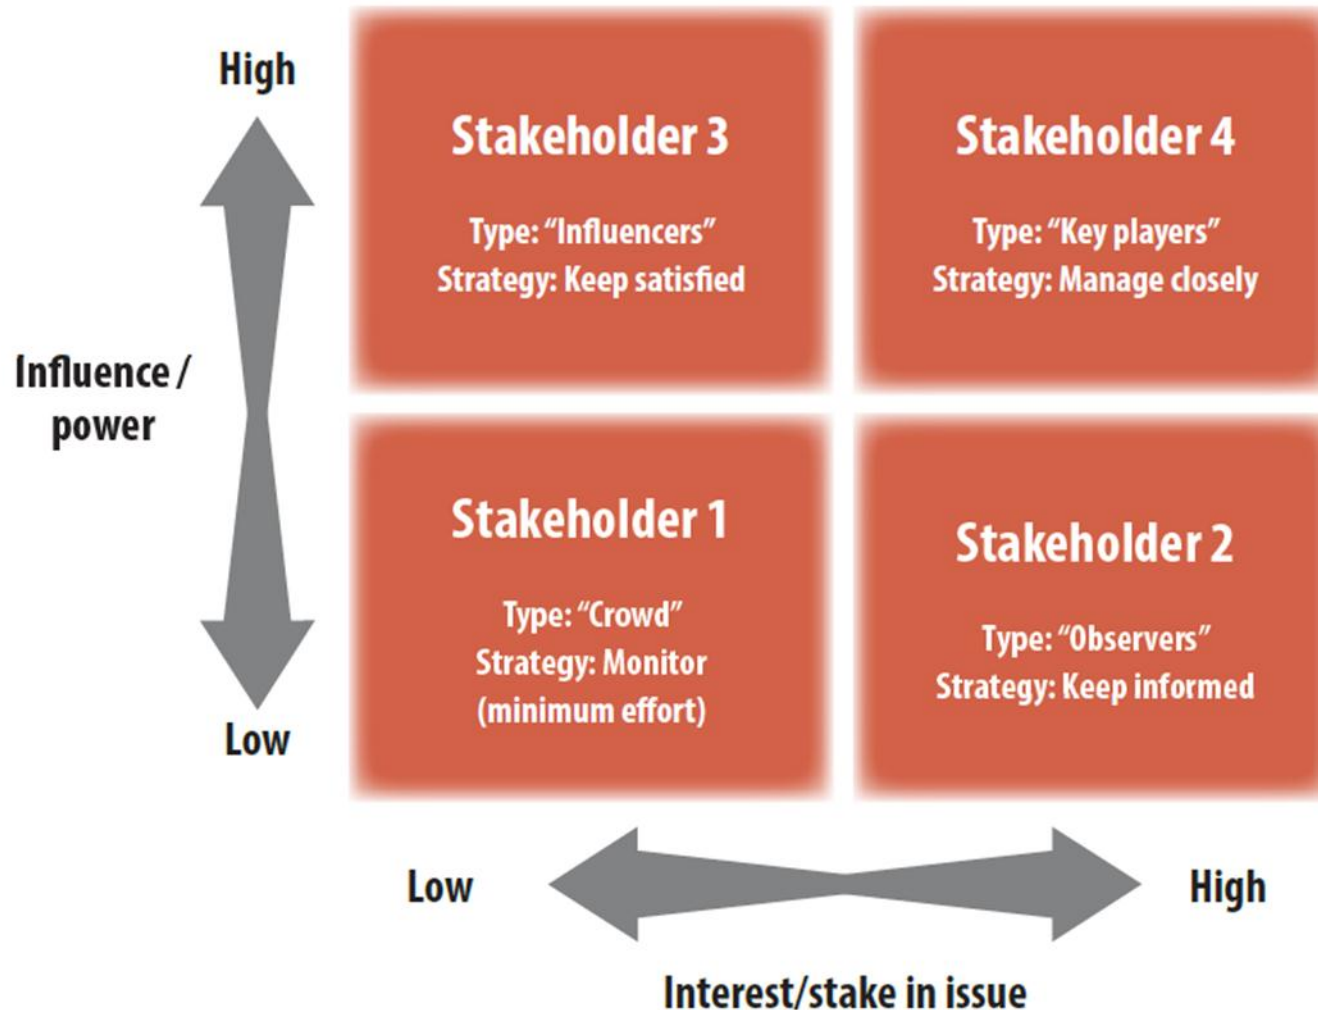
High

Influence / power

Low

Stakeholder 3

Type: “Influencers”
Strategy: Keep satisfied

Stakeholder 4

Type: “Key players”
Strategy: Manage closely

Stakeholder 1

Type: “Crowd”
Strategy: Monitor (minimum effort)

Stakeholder 2

Type: “Observers”
Strategy: Keep informed

Low

High

Interest/stake in issue